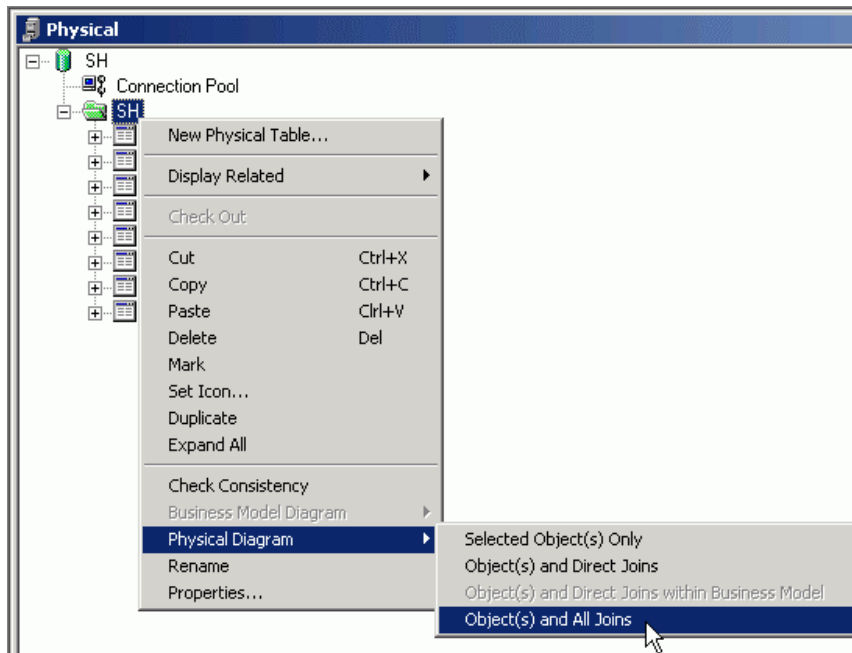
Physical

SH
Connection Pool
SH

New Physical Table...
Display Related
Check Out
Cut Ctrl+X
Copy Ctrl+C
Paste Clrl+V
Delete Del
Mark
Set Icon...
Duplicate
Expand All
Check Consistency
Business Model Diagram
Physical Diagram
Rename
Properties...

Selected Object(s) Only
Object(s) and Direct Joins
Object(s) and Direct Joins within Business Model
Object(s) and All Joins